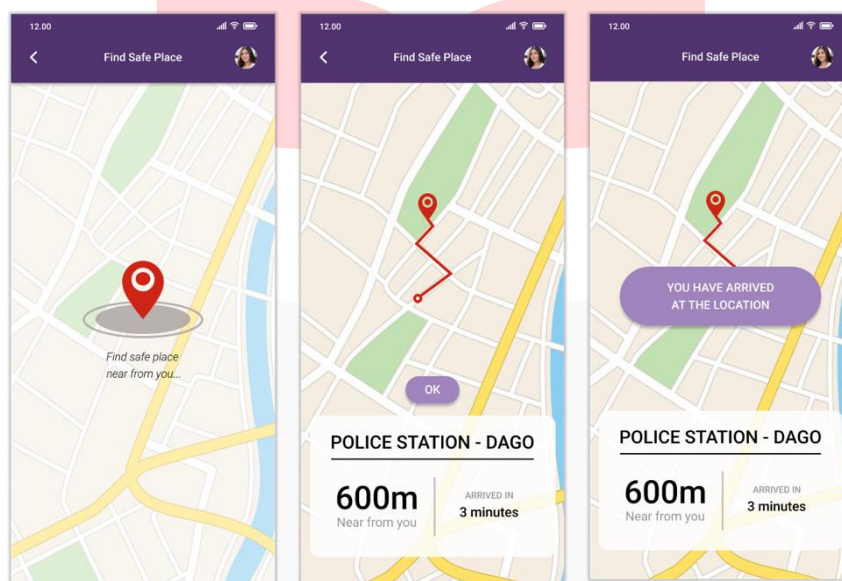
12.00

Find Safe Place

Find safe place near from you...

12.00

Find Safe Place

OK

POLICE STATION - DAGO

600m
Near from you

ARRIVED IN
3 minutes

12.00

Find Safe Place

YOU HAVE ARRIVED AT THE LOCATION

POLICE STATION - DAGO

600m
Near from you

ARRIVED IN
3 minutes